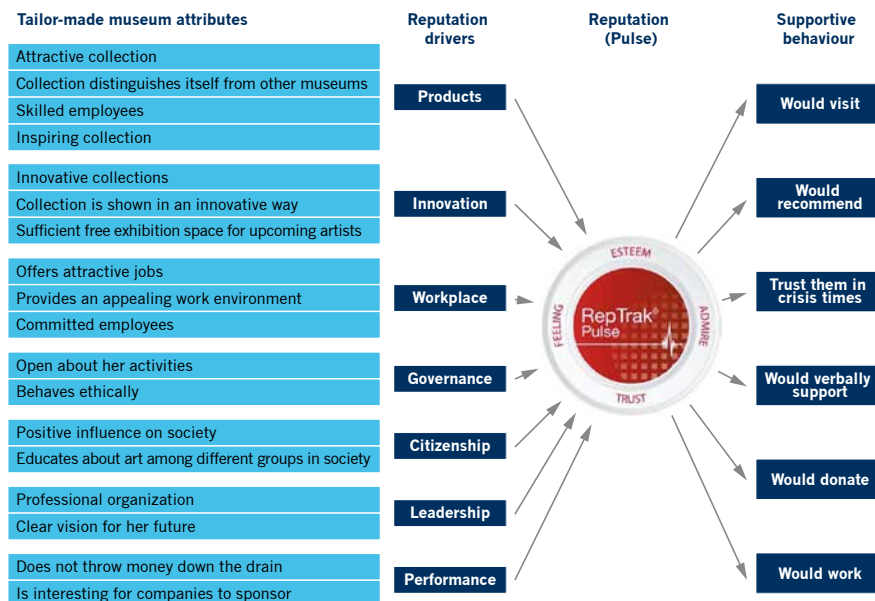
Tailor-made museum attributes

Attractive collection
Collection distinguishes itself from other museums
Skilled employees
Inspiring collection

Innovative collections
Collection is shown in an innovative way
Sufficient free exhibition space for upcoming artists

Offers attractive jobs
Provides an appealing work environment
Committed employees

Open about her activities
Behaves ethically

Positive influence on society
Educates about art among different groups in society

Professional organization
Clear vision for her future

Does not throw money down the drain
Is interesting for companies to sponsor

Reputation drivers

Products
Innovation
Workplace
Governance
Citizenship
Leadership
Performance

Reputation (Pulse)

ESTEEM
FEELING
ADMIRE
TRUST
RepTrak® Pulse

Supportive behaviour

Would visit
Would recommend
Trust them in crisis times
Would verbally support
Would donate
Would work